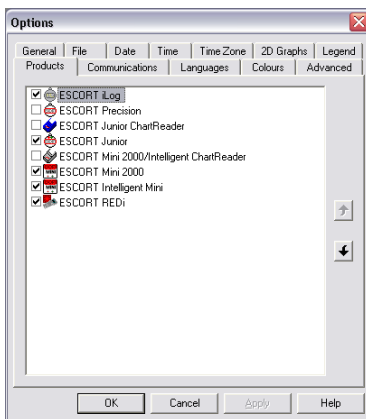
Options

General | File | Date | Time | Time Zone | 2D Graphs | Legend

Products | Communications | Languages | Colours | Advanced

ESCORT iLog
ESCORT Precision
ESCORT Junior ChartReader
ESCORT Junior
ESCORT Mini 2000/Intelligent ChartReader
ESCORT Mini 2000
ESCORT Intelligent Mini
ESCORT REDi

OK | Cancel | Apply | Help